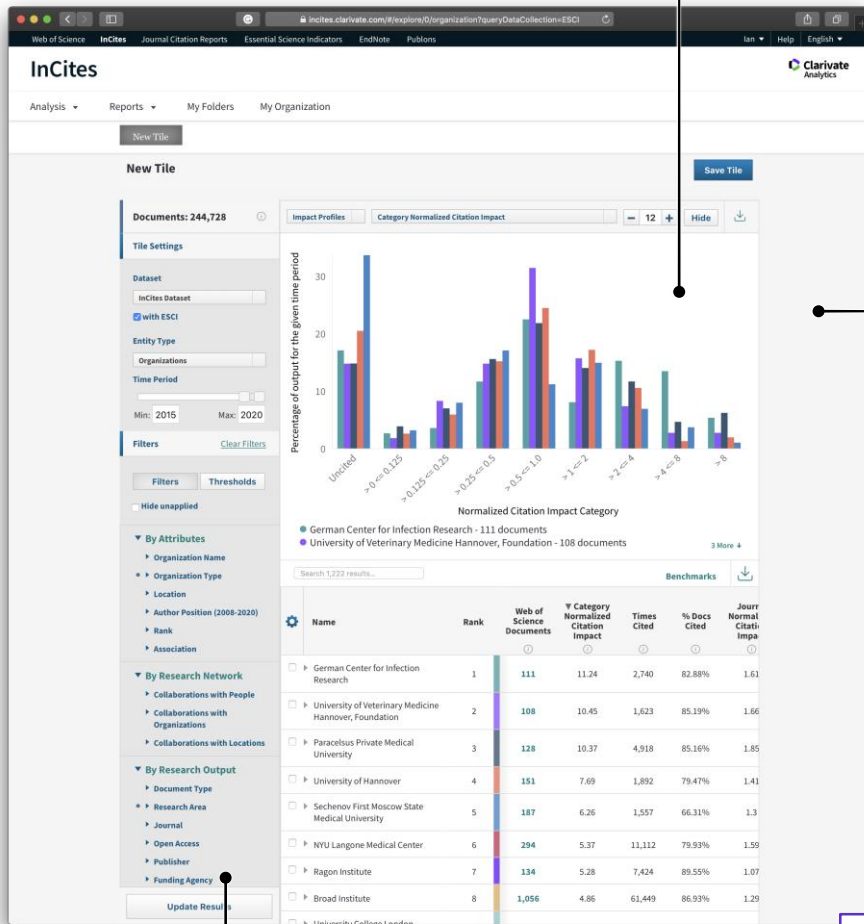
incites.clarivate.com/#/explore/0/organization?queryDataCollection=ESCI

Web of Science InCites Journal Citation Reports Essential Science Indicators EndNote Publons

Ian ▾ Help English ▾

InCites

Clarivate Analytics

Analysis ▾ Reports ▾ My Folders My Organization

New Tile

New Tile

Save Tile

Documents: 244,728

Tile Settings

Dataset

InCites Dataset

with ESCI

Entity Type

Organizations

Time Period

Min: 2015 Max: 2020

Filters Clear Filters

Filters Thresholds

Hide unapplied

▾ By Attributes

▸ Organization Name

▸ Organization Type

▸ Location

▸ Author Position (2008-2020)

▸ Rank

▸ Association

▾ By Research Network

▸ Collaborations with People

▸ Collaborations with Organizations

▸ Collaborations with Locations

▾ By Research Output

▸ Document Type

▸ Research Area

▸ Journal

▸ Open Access

▸ Publisher

▸ Funding Agency

Update Results

Impact Profiles Category Normalized Citation Impact − 12 + Hide

Percentage of output for the given time period

30
20
10
0

Uncited >0 <= 0.125 > 0.125 <= 0.25 > 0.25 <= 0.5 > 0.5 <= 1.0 > 1 <= 2 > 2 <= 4 > 4 <= 8 > 8

Normalized Citation Impact Category

German Center for Infection Research - 111 documents
University of Veterinary Medicine Hannover, Foundation - 108 documents

3 More ↓

Search 1,222 results...

Benchmarks

| | Name | Rank | Web of Science Documents | ▼ Category Normalized Citation Impact | Times Cited | % Docs Cited | Journ Normal Citati Impa |
|---|---|---|---|---|---|---|---|
| | German Center for Infection Research | 1 | 111 | 11.24 | 2,740 | 82.88% | 1.61 |
| | University of Veterinary Medicine Hannover, Foundation | 2 | 108 | 10.45 | 1,623 | 85.19% | 1.66 |
| | Paracelsus Private Medical University | 3 | 128 | 10.37 | 4,918 | 85.16% | 1.85 |
| | University of Hannover | 4 | 151 | 7.69 | 1,892 | 79.47% | 1.41 |
| | Sechenov First Moscow State Medical University | 5 | 187 | 6.26 | 1,557 | 66.31% | 1.3 |
| | NYU Langone Medical Center | 6 | 294 | 5.37 | 11,112 | 79.93% | 1.59 |
| | Ragon Institute | 7 | 134 | 5.28 | 7,424 | 89.55% | 1.07 |
| | Broad Institute | 8 | 1,056 | 4.86 | 61,449 | 86.93% | 1.29 |
| | University College London | | | | | | |